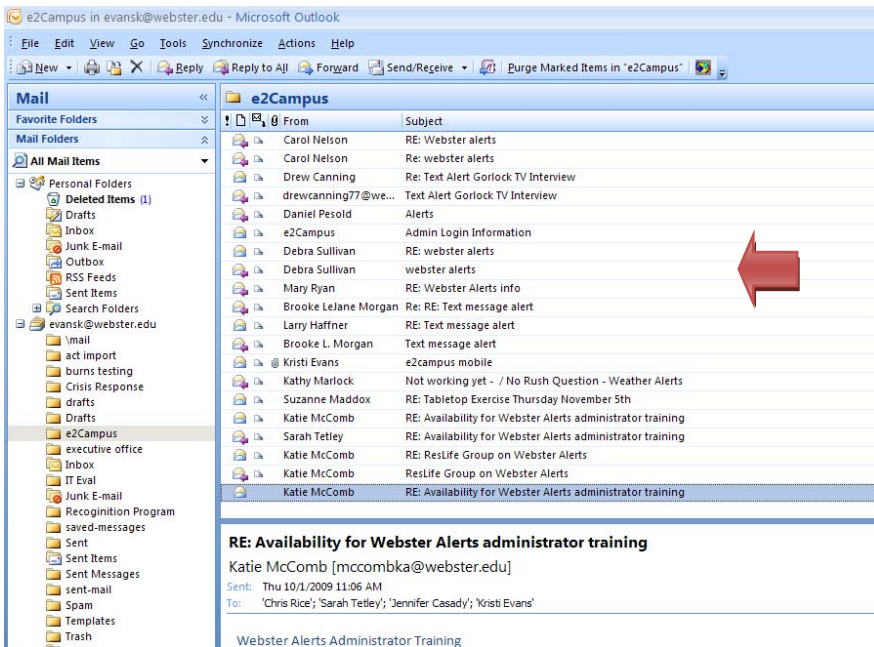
e2Campus in evansk@webster.edu - Microsoft Outlook

File Edit View Go Tools Synchronize Actions Help

New Reply Reply to All Forward Send/Receive Purge Marked Items in "e2Campus"

Mail
Favorite Folders
Mail Folders
All Mail Items
Personal Folders
Deleted Items (1)
Drafts
Inbox
Junk E-mail
Outbox
RSS Feeds
Sent Items
Search Folders
evansk@webster.edu
\mail
act import
burns testing
Crisis Response
drafts
Drafts
e2Campus
executive office
Inbox
IT Eval
Junk E-mail
Recoginition Program
saved-messages
Sent
Sent Items
Sent Messages
sent-mail
Spam
Templates
Trash

e2Campus

| From | Subject |
|---|---|
| Carol Nelson | RE: Webster alerts |
| Carol Nelson | RE: webster alerts |
| Drew Canning | Re: Text Alert Gorlock TV Interview |
| drewcanning77@we... | Text Alert Gorlock TV Interview |
| Daniel Pesold | Alerts |
| e2Campus | Admin Login Information |
| Debra Sullivan | RE: webster alerts |
| Debra Sullivan | webster alerts |
| Mary Ryan | RE: Webster Alerts info |
| Brooke LeJane Morgan | Re: RE: Text message alert |
| Larry Haffner | RE: Text message alert |
| Brooke L. Morgan | Text message alert |
| Kristi Evans | e2campus mobile |
| Kathy Marlock | Not working yet - / No Rush Question - Weather Alerts |
| Suzanne Maddox | RE: Tabletop Exercise Thursday November 5th |
| Katie McComb | RE: Availability for Webster Alerts administrator training |
| Sarah Tetley | RE: Availability for Webster Alerts administrator training |
| Katie McComb | RE: ResLife Group on Webster Alerts |
| Katie McComb | ResLife Group on Webster Alerts |
| Katie McComb | RE: Availability for Webster Alerts administrator training |

RE: Availability for Webster Alerts administrator training
Katie McComb [mccombka@webster.edu]
Sent: Thu 10/1/2009 11:06 AM
To: 'Chris Rice'; 'Sarah Tetley'; 'Jennifer Casady'; 'Kristi Evans'

Webster Alerts Administrator Training